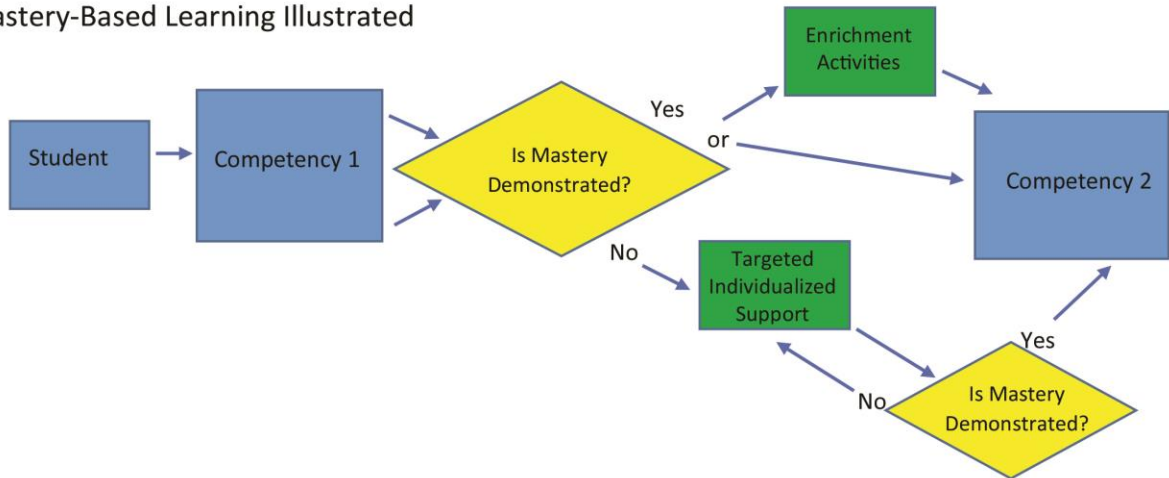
astery-Based Learning Illustrated

Student

Competency 1

Is Mastery Demonstrated?

Yes

or

Enrichment Activities

Competency 2

No

Targeted Individualized Support

Yes

No

Is Mastery Demonstrated?